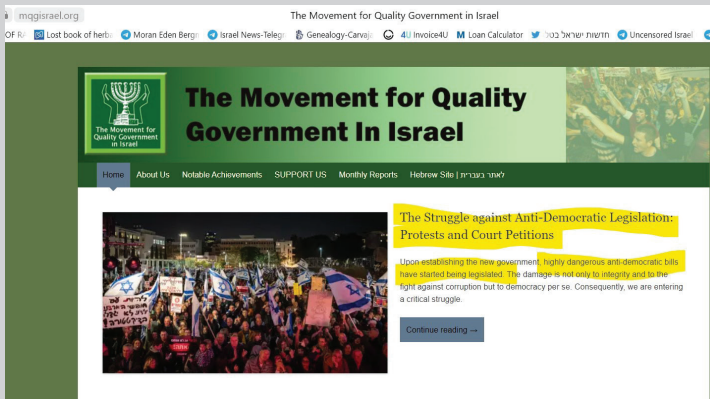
mqgisrael.org

The Movement for Quality Government in Israel

OF RA | Lost book of herb | Moran Eden Bergn | Israel News-Teleg | Genealogy-Carvaj | 4U Invoice4U | M Loan Calculator | חדשות ישראל בכו | Uncensored Israel

The Movement for Quality Government in Israel

The Movement for Quality Government In Israel

Home | About Us | Notable Achievements | SUPPORT US | Monthly Reports | Hebrew Site | לאתר בעברית

The Struggle against Anti-Democratic Legislation: Protests and Court Petitions

Upon establishing the new government, highly dangerous anti-democratic bills have started being legislated. The damage is not only to integrity and to the fight against corruption but to democracy per se. Consequently, we are entering a critical struggle.

Continue reading →